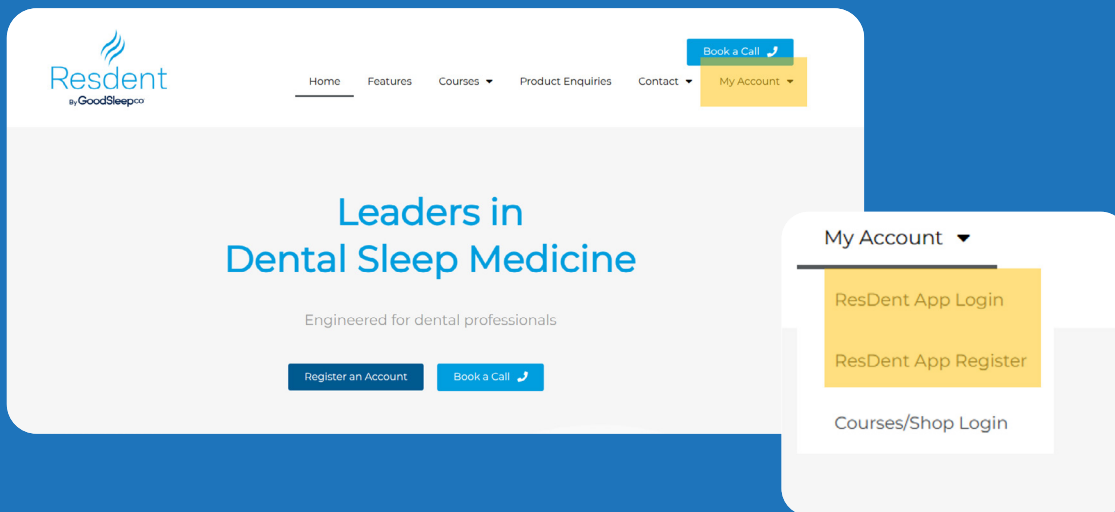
Resdent
By GoodSleepco

Book a Call

Home
Features
Courses
Product Enquiries
Contact
My Account

Leaders in
Dental Sleep Medicine

Engineered for dental professionals

Register an Account
Book a Call

My Account

ResDent App Login

ResDent App Register

Courses/Shop Login